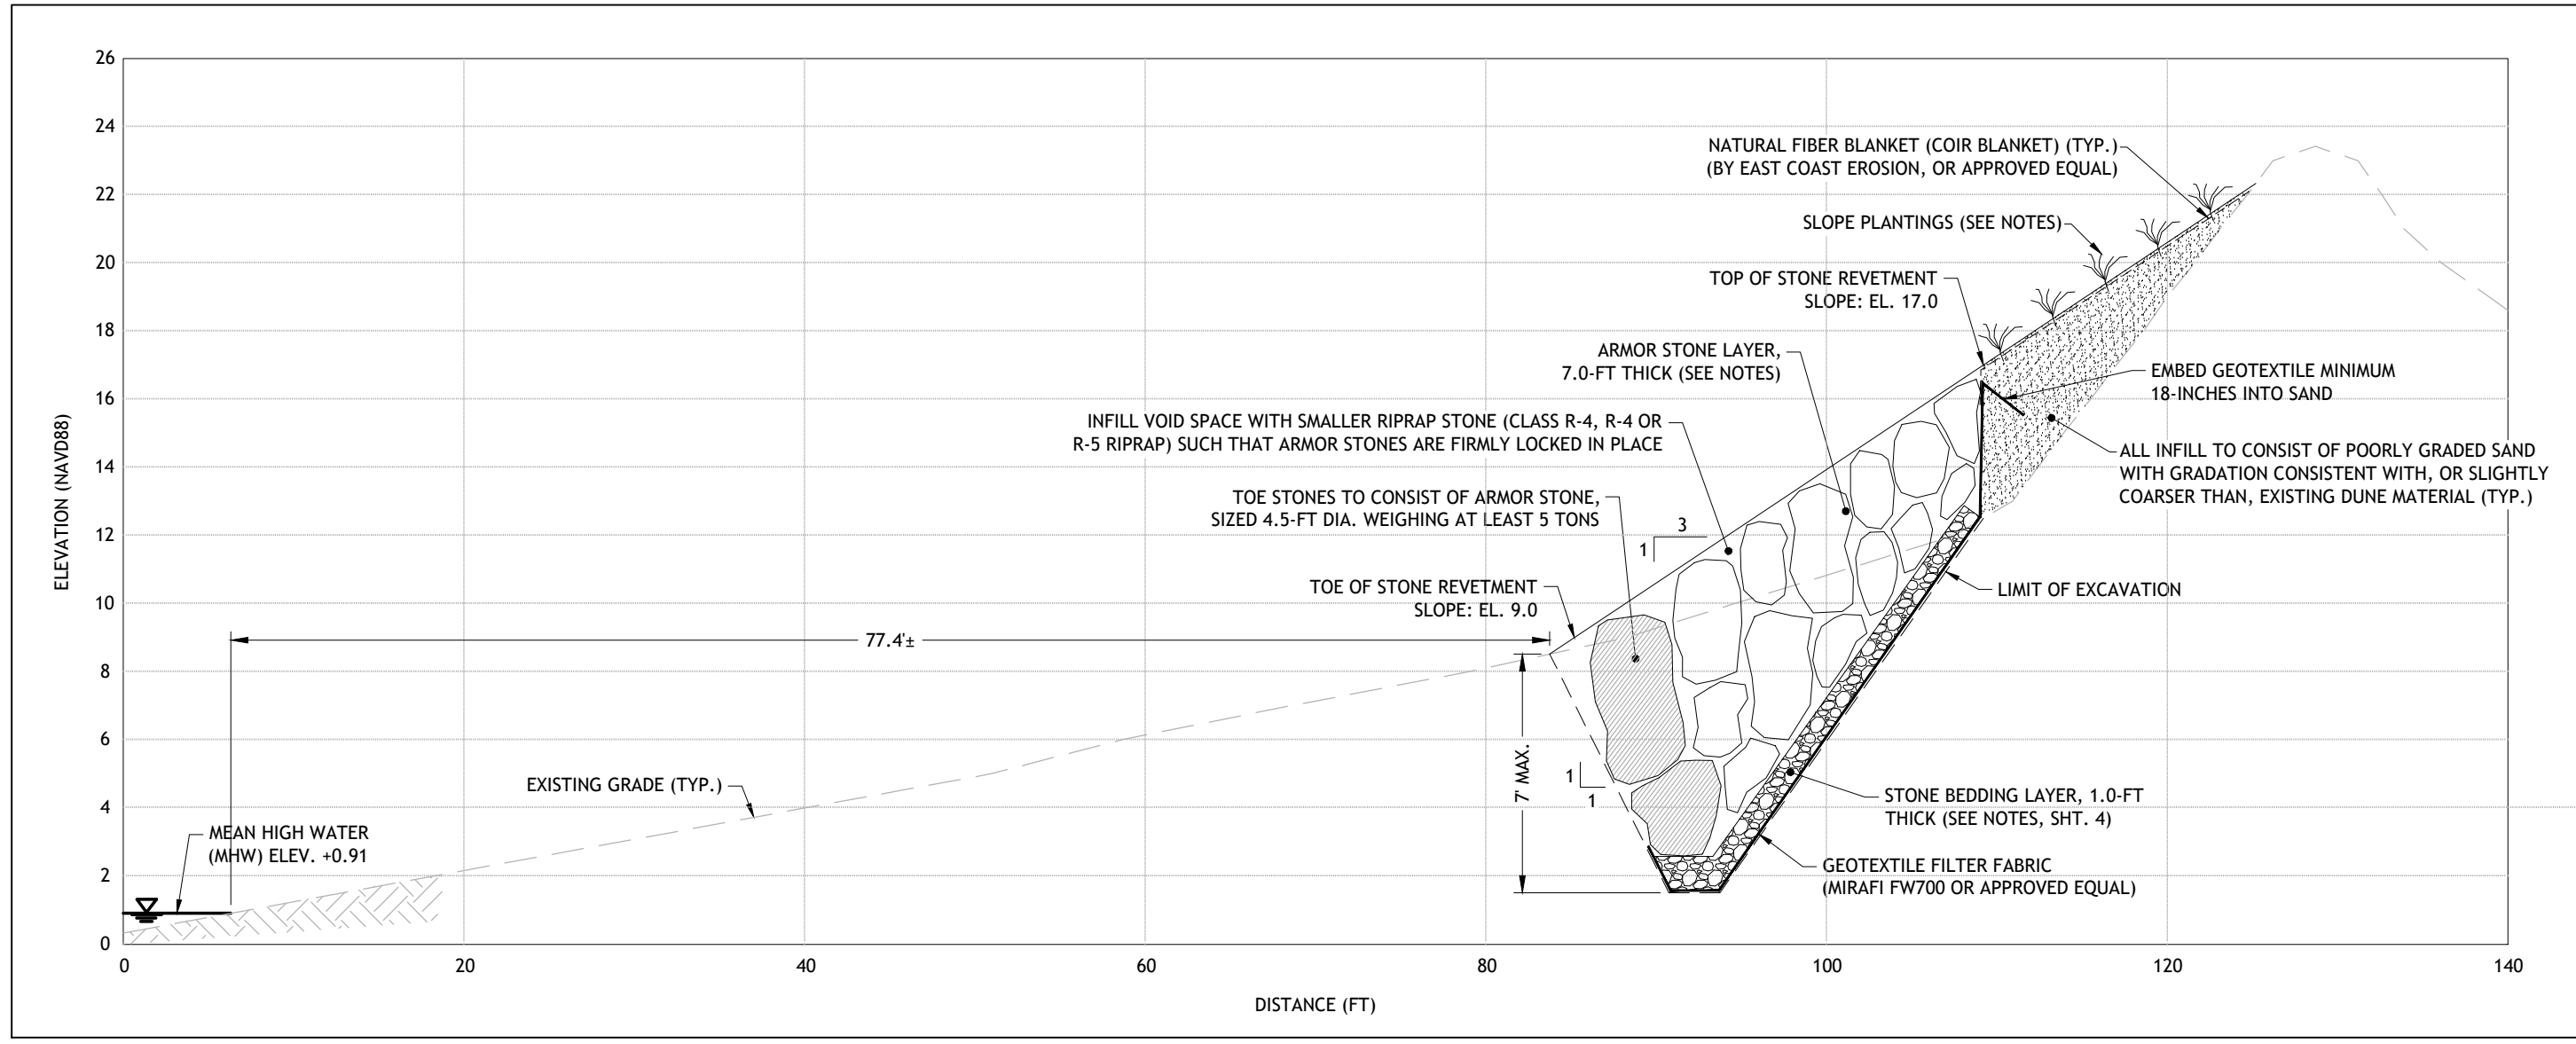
26
24
22
20
18
16
14
12
10
8
6
4
2
0

ELEVATION (NAVD88)

NATURAL FIBER BLANKET (COIR BLANKET) (TYP.)
(BY EAST COAST EROSION, OR APPROVED EQUAL)

SLOPE PLANTINGS (SEE NOTES)

TOP OF STONE REVETMENT
SLOPE: EL. 17.0

ARMOR STONE LAYER,
7.0-FT THICK (SEE NOTES)

EMBED GEOTEXTILE MINIMUM
18-INCHES INTO SAND

INFILL VOID SPACE WITH SMALLER RIPRAP STONE (CLASS R-4, R-4 OR
R-5 RIPRAP) SUCH THAT ARMOR STONES ARE FIRMLY LOCKED IN PLACE

ALL INFILL TO CONSIST OF POORLY GRADED SAND
WITH GRADATION CONSISTENT WITH, OR SLIGHTLY
COARSER THAN, EXISTING DUNE MATERIAL (TYP.)

TOE STONES TO CONSIST OF ARMOR STONE,
SIZED 4.5-FT DIA. WEIGHING AT LEAST 5 TONS

3
1

LIMIT OF EXCAVATION

TOE OF STONE REVETMENT
SLOPE: EL. 9.0

77.4'±

7' MAX.

1
1

EXISTING GRADE (TYP.)

STONE BEDDING LAYER, 1.0-FT
THICK (SEE NOTES, SHT. 4)

MEAN HIGH WATER
(MHW) ELEV. +0.91

GEOTEXTILE FILTER FABRIC
(MIRAFI FW700 OR APPROVED EQUAL)

0
20
40
60
80
100
120
140

DISTANCE (FT)